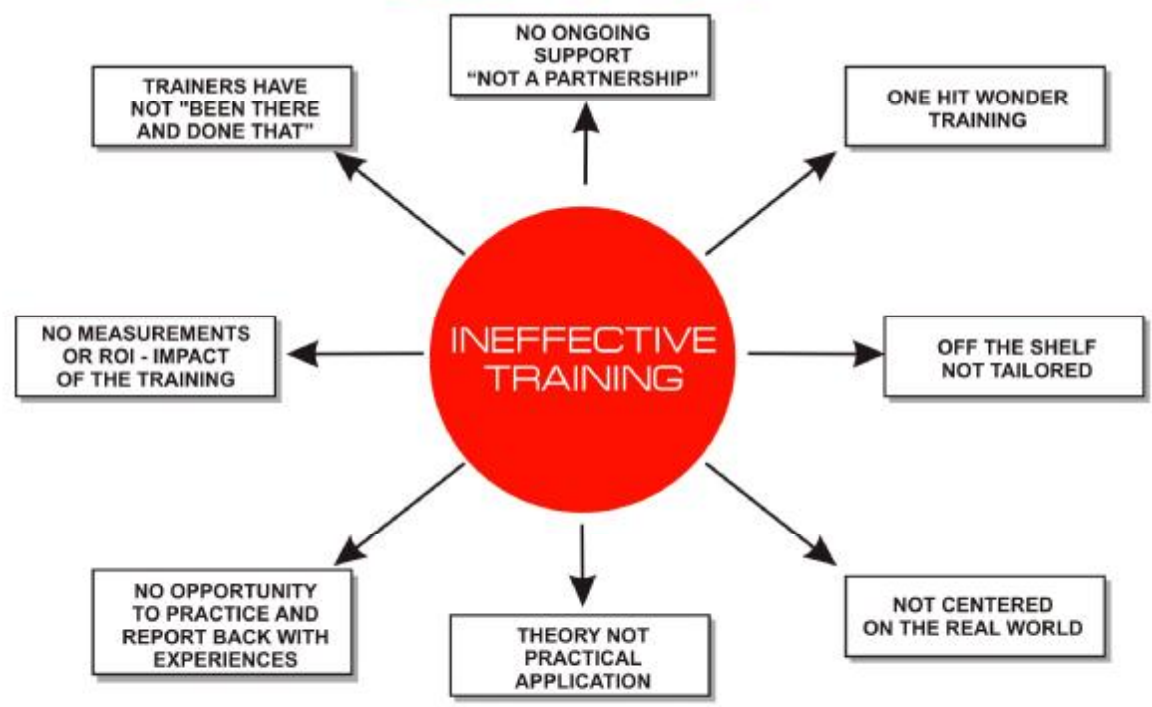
NO ONGOING SUPPORT "NOT A PARTNERSHIP"

TRAINERS HAVE NOT "BEEN THERE AND DONE THAT"

ONE HIT WONDER TRAINING

INEFFECTIVE TRAINING

NO MEASUREMENTS OR ROI - IMPACT OF THE TRAINING

OFF THE SHELF NOT TAILORED

NO OPPORTUNITY TO PRACTICE AND REPORT BACK WITH EXPERIENCES

THEORY NOT PRACTICAL APPLICATION

NOT CENTERED ON THE REAL WORLD